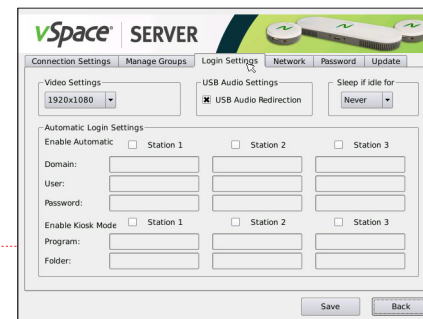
vSpace® SERVER

Connection Settings | Manage Groups | Login Settings | Network | Password | Update

Video Settings
1920x1080

USB Audio Settings
USB Audio Redirection

Sleep if idle for
Never

Automatic Login Settings
Enable Automatic
Station 1
Station 2
Station 3
Domain:
User:
Password:
Enable Kiosk Mode
Station 1
Station 2
Station 3
Program:
Folder:

Save
Back